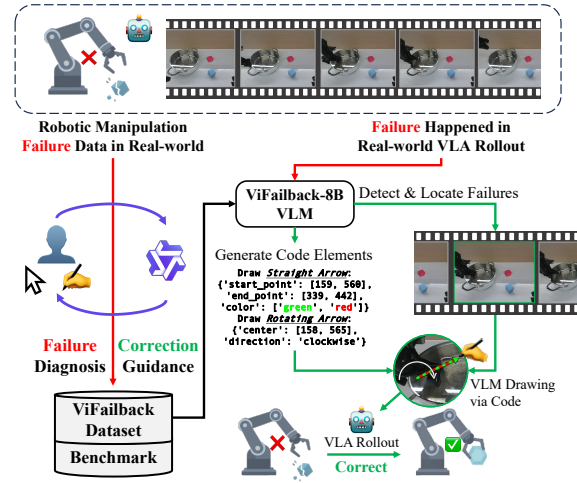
Robotic Manipulation Failure Data in Real-world

Failure Happened in Real-world VLA Rollout

ViFailback-8B VLM

Detect & Locate Failures

Generate Code Elements

Draw *Straight Arrow*:
{'start_point': [159, 560],
'end_point': [339, 442],
'color': ['green', 'red']}
Draw *Rotating Arrow*:
{'center': [158, 565],
'direction': 'clockwise'}

Failure Diagnosis

Correction Guidance

ViFailback Dataset

Benchmark

VLM Drawing via Code

VLA Rollout

Correct